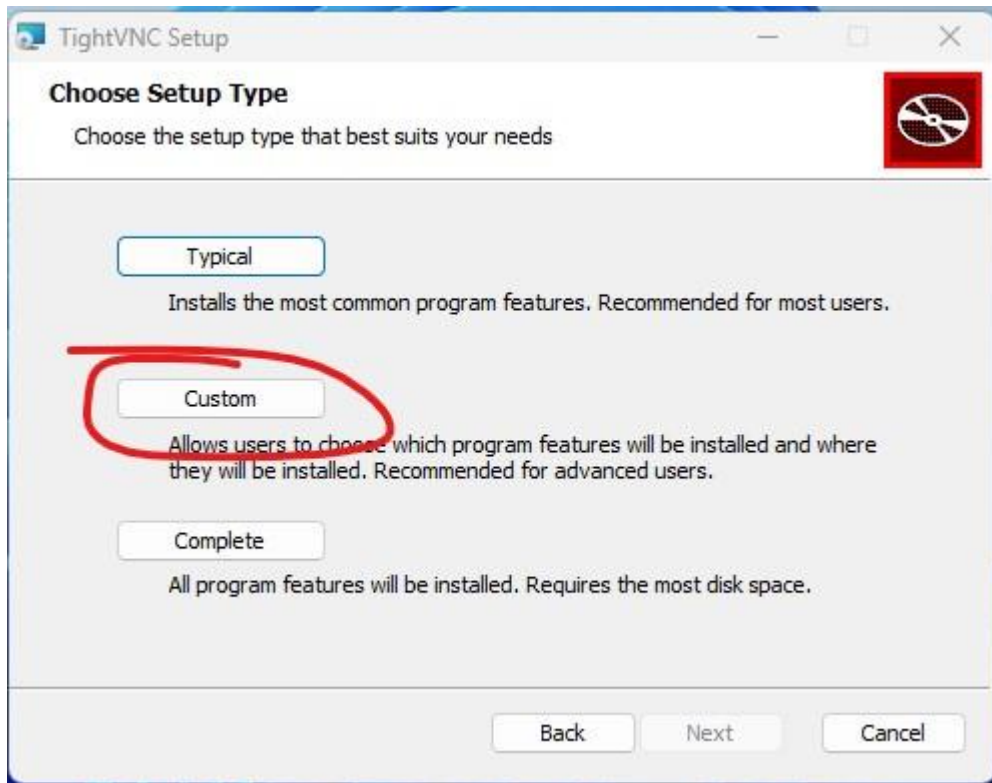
TightVNC Setup

Choose Setup Type

Choose the setup type that best suits your needs

Typical

Installs the most common program features. Recommended for most users.

Custom

Allows users to choose which program features will be installed and where they will be installed. Recommended for advanced users.

Complete

All program features will be installed. Requires the most disk space.

Back Next Cancel